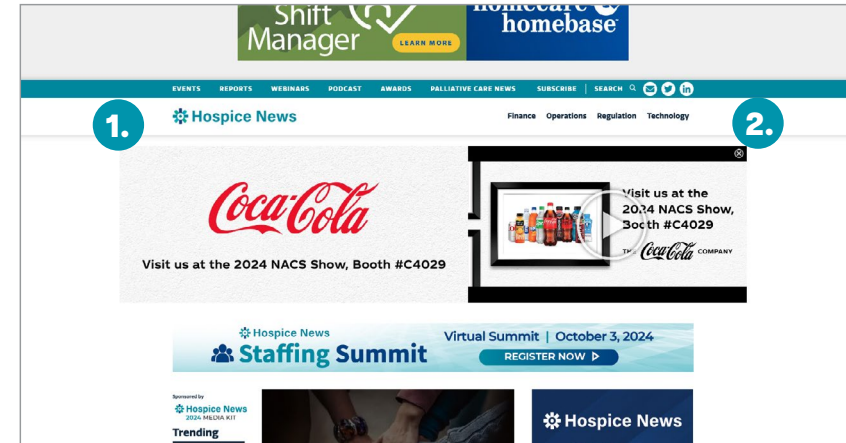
Shift Manager
LEARN MORE
homecare homebase

EVENTS REPORTS WEBINARS PODCAST AWARDS PALLIATIVE CARE NEWS SUBSCRIBE | SEARCH

1.
Hospice News
Finance Operations Regulation Technology
2.

Coca-Cola
Visit us at the 2024 NACS Show, Booth #C4029

Visit us at the 2024 NACS Show, Booth #C4029
THE Coca-Cola COMPANY

Hospice News
Staffing Summit
Virtual Summit | October 3, 2024
REGISTER NOW

Sponsored by
Hospice News
2024 MEDIA KIT
Trending

Hospice News